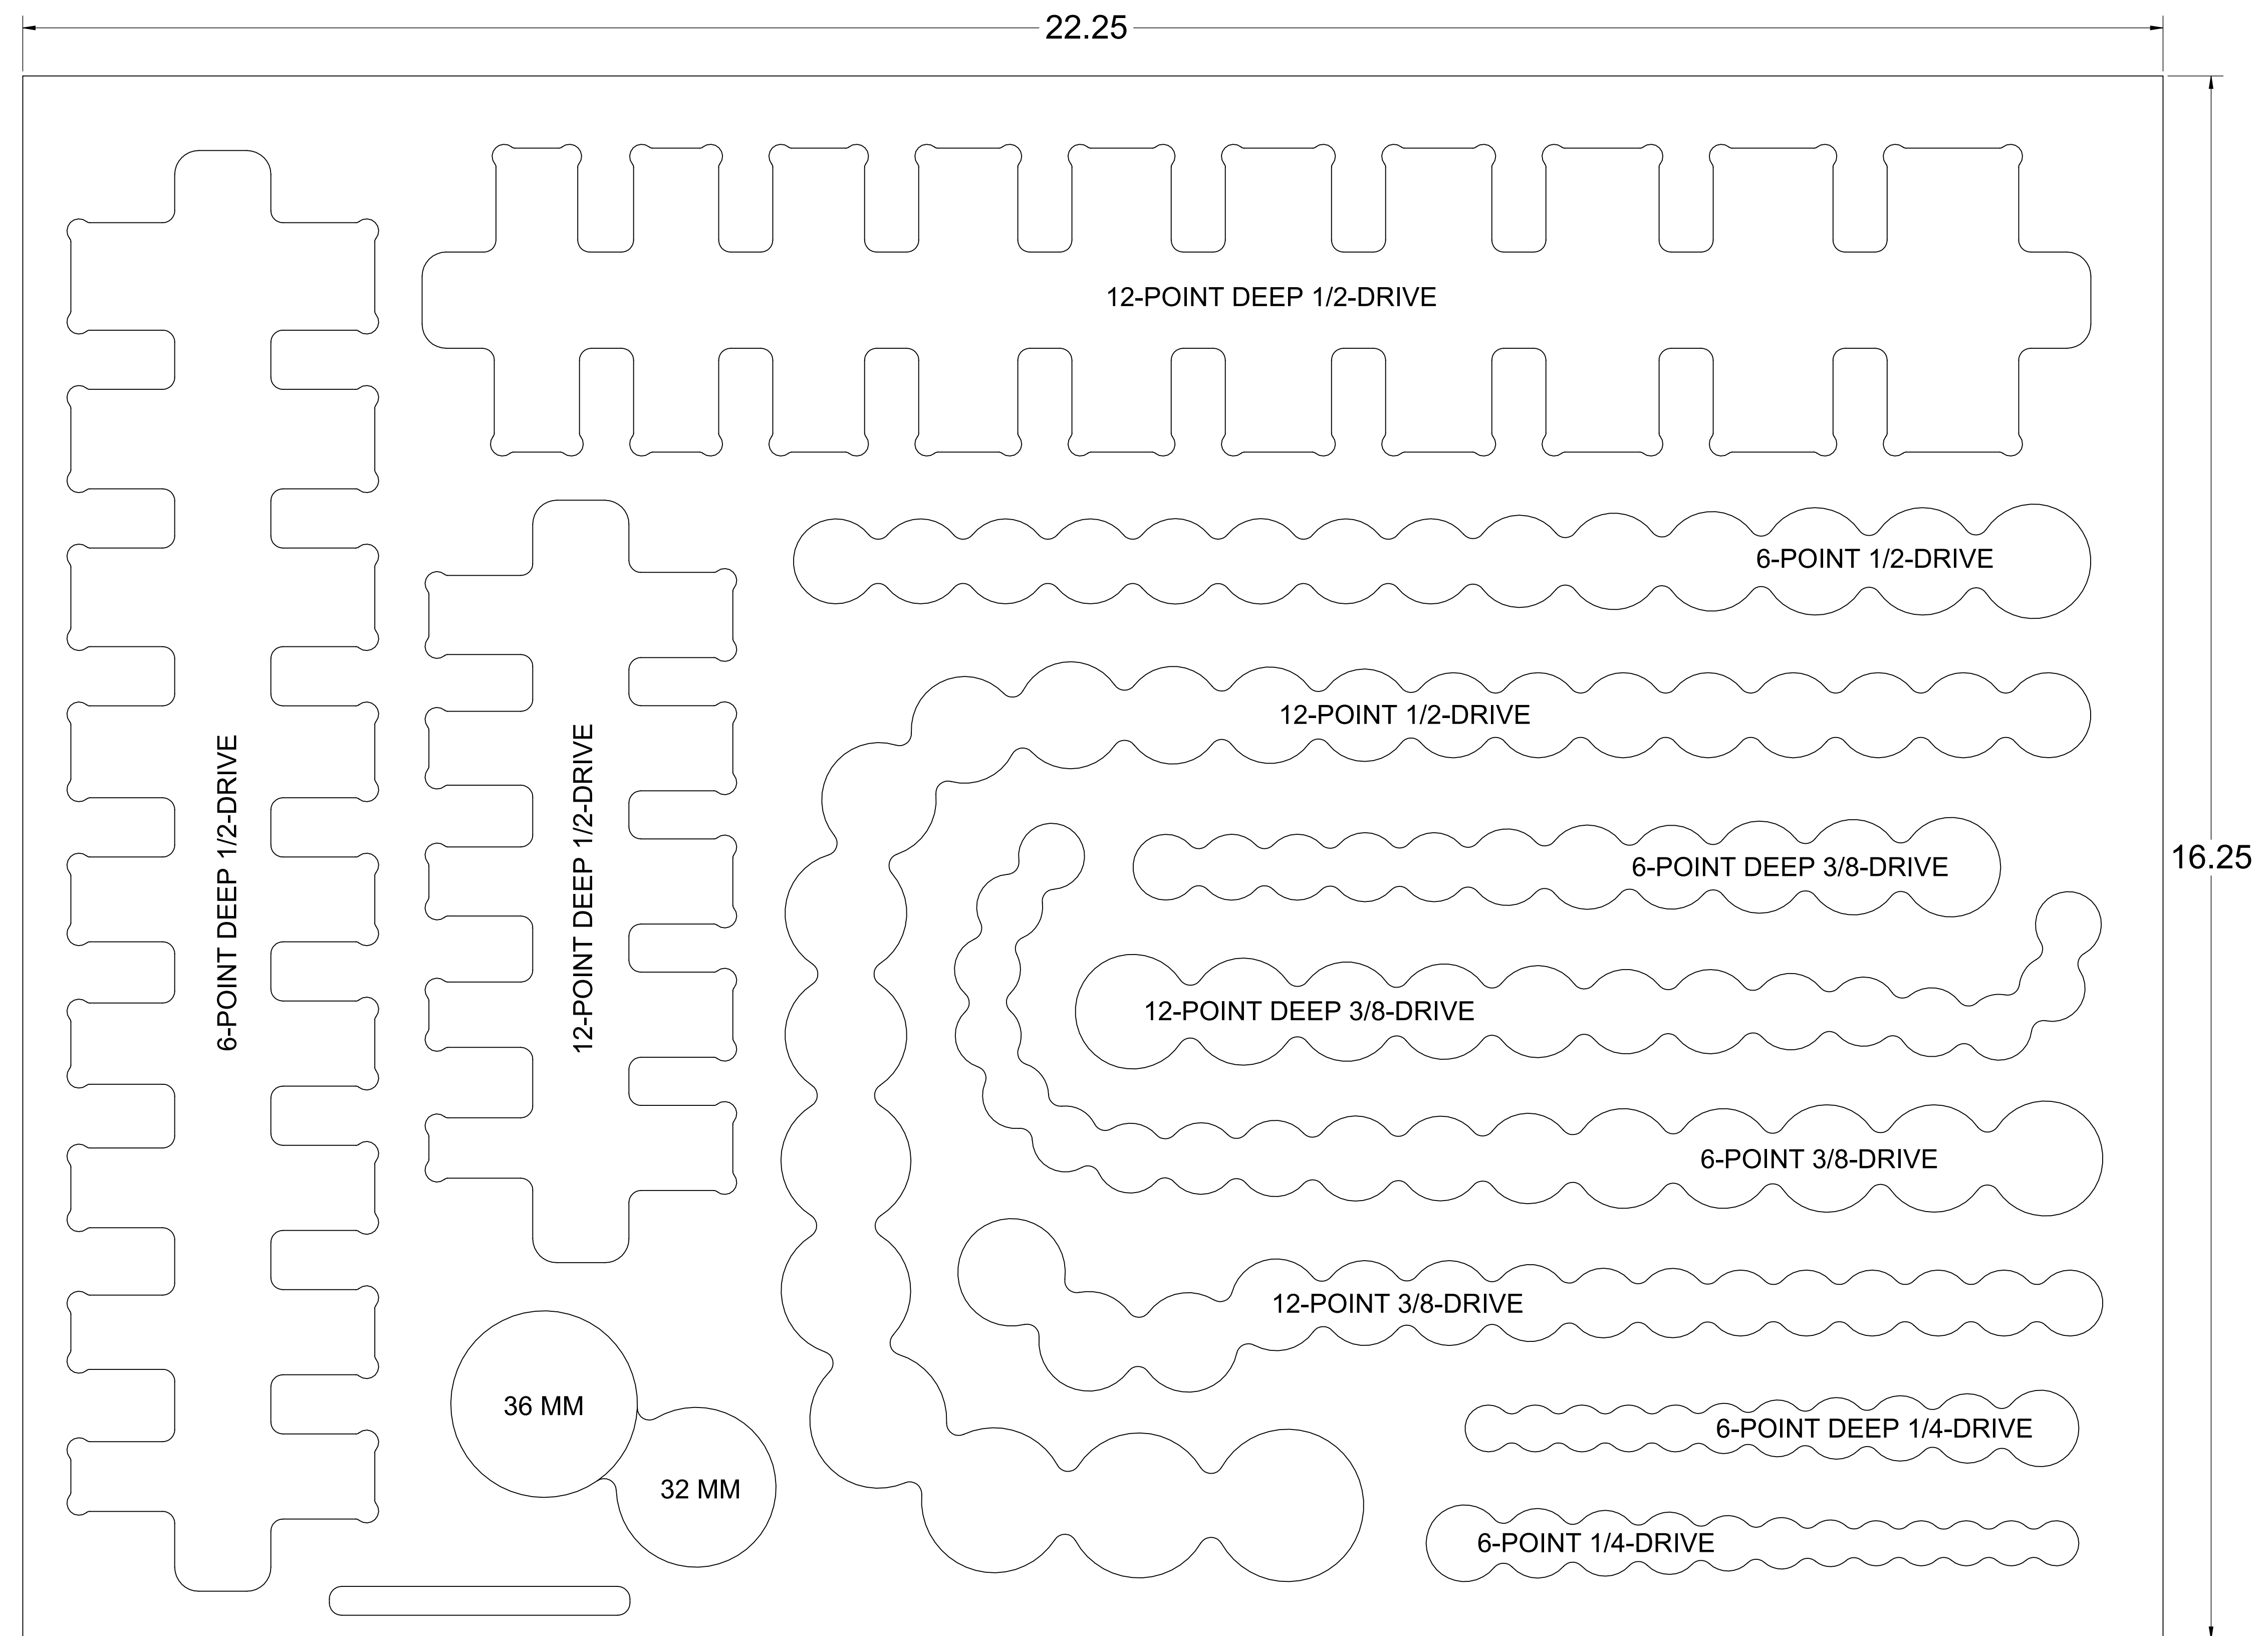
22.25

16.25

12-POINT DEEP 1/2-DRIVE

6-POINT 1/2-DRIVE

12-POINT 1/2-DRIVE

6-POINT DEEP 3/8-DRIVE

12-POINT DEEP 3/8-DRIVE

6-POINT 3/8-DRIVE

12-POINT 3/8-DRIVE

6-POINT DEEP 1/4-DRIVE

6-POINT 1/4-DRIVE

6-POINT DEEP 1/2-DRIVE

12-POINT DEEP 1/2-DRIVE

36 MM

32 MM